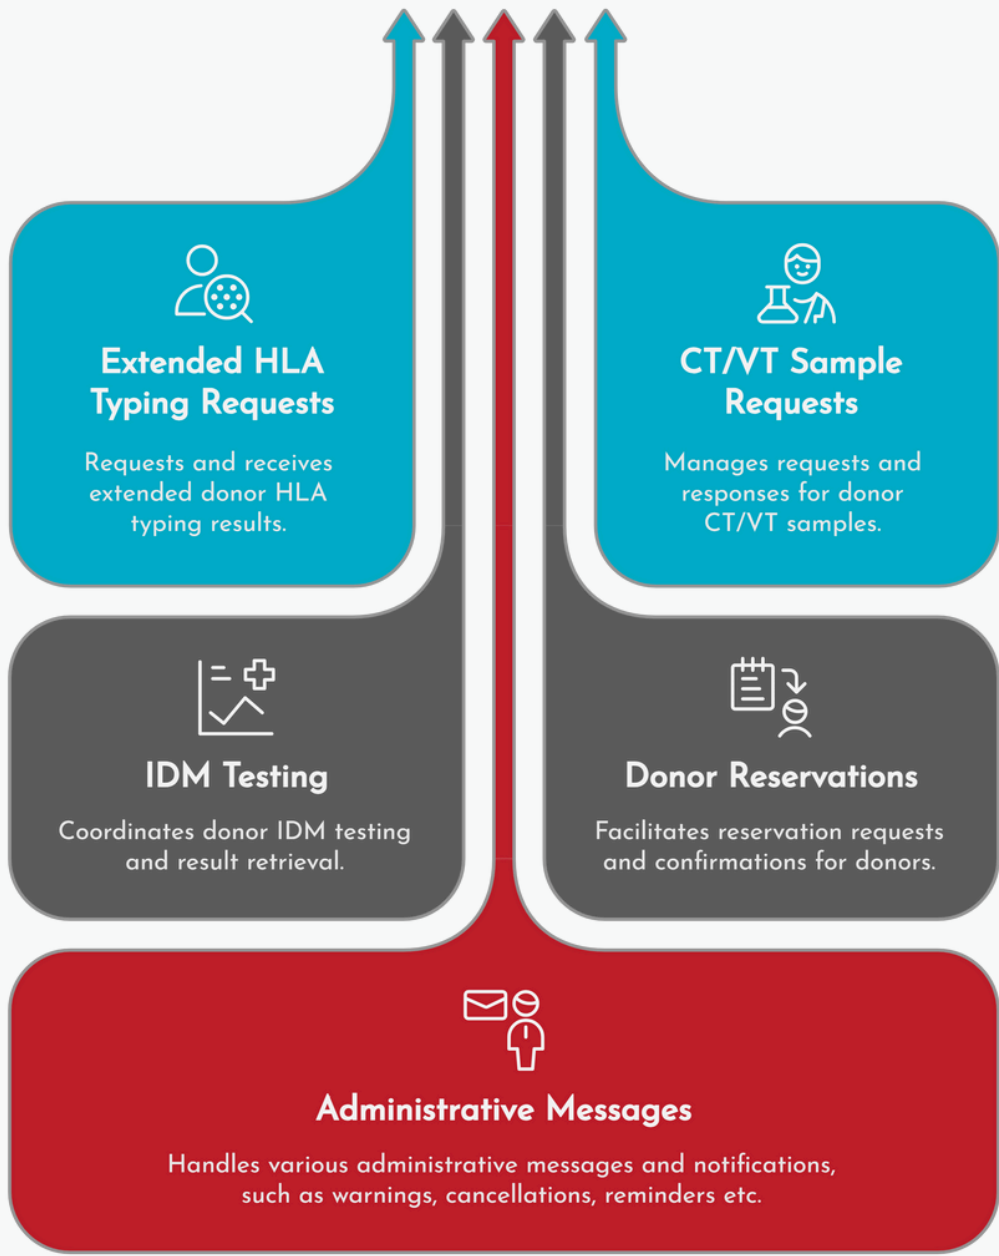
Extended HLA Typing Requests

Requests and receives extended donor HLA typing results.

CT/VT Sample Requests

Manages requests and responses for donor CT/VT samples.

IDM Testing

Coordinates donor IDM testing and result retrieval.

Donor Reservations

Facilitates reservation requests and confirmations for donors.

Administrative Messages

Handles various administrative messages and notifications, such as warnings, cancellations, reminders etc.